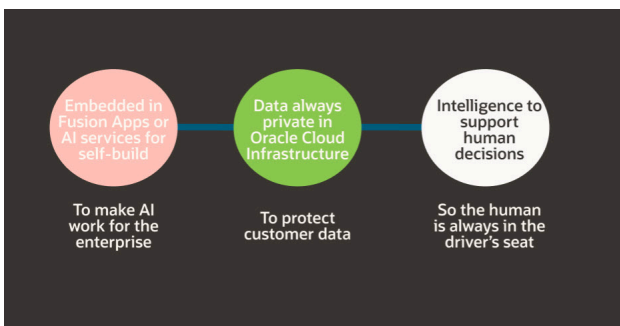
Embedded in Fusion Apps or AI services for self-build

Data always private in Oracle Cloud Infrastructure

Intelligence to support human decisions

To make AI work for the enterprise

To protect customer data

So the human is always in the driver's seat